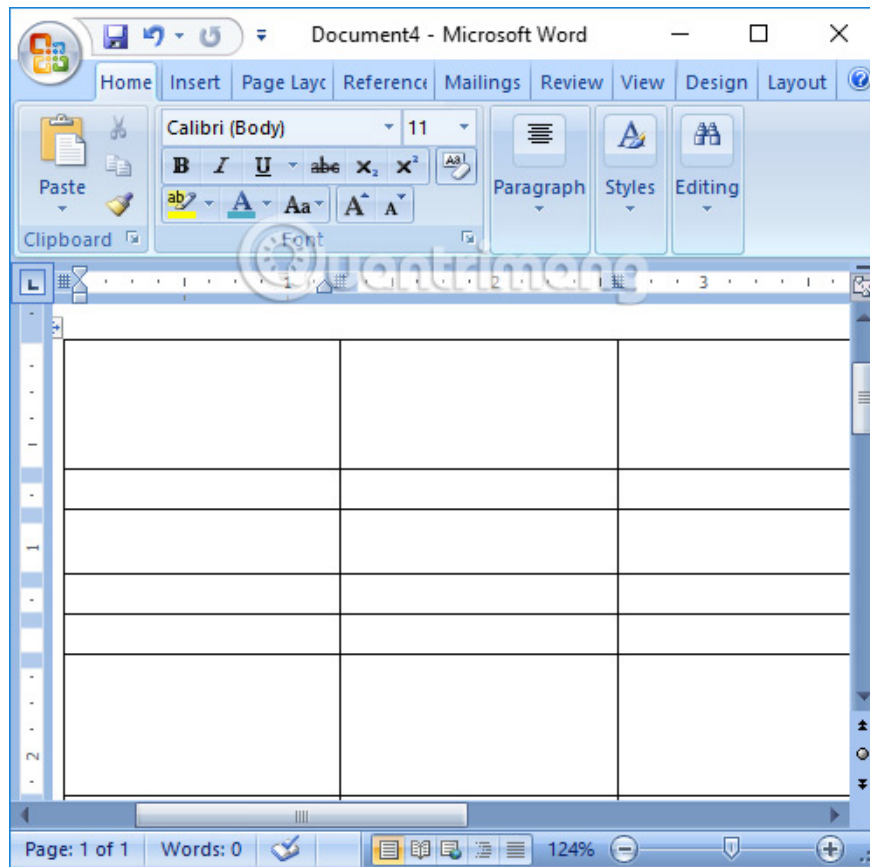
Document4 - Microsoft Word

Home | Insert | Page Layo | Reference | Mailings | Review | View | Design | Layout

Paste

Clipboard

Calibri (Body) | 11

B I U abe $x_2$ $x^2$

Aa A A

Font

Paragraph

Styles

Editing

Quantrimang

1 · 2 · 3

| | | |
|---|---|---|
| | | |
| | | |
| | | |
| | | |
| | | |
| | | |

Page: 1 of 1 | Words: 0 | 124%